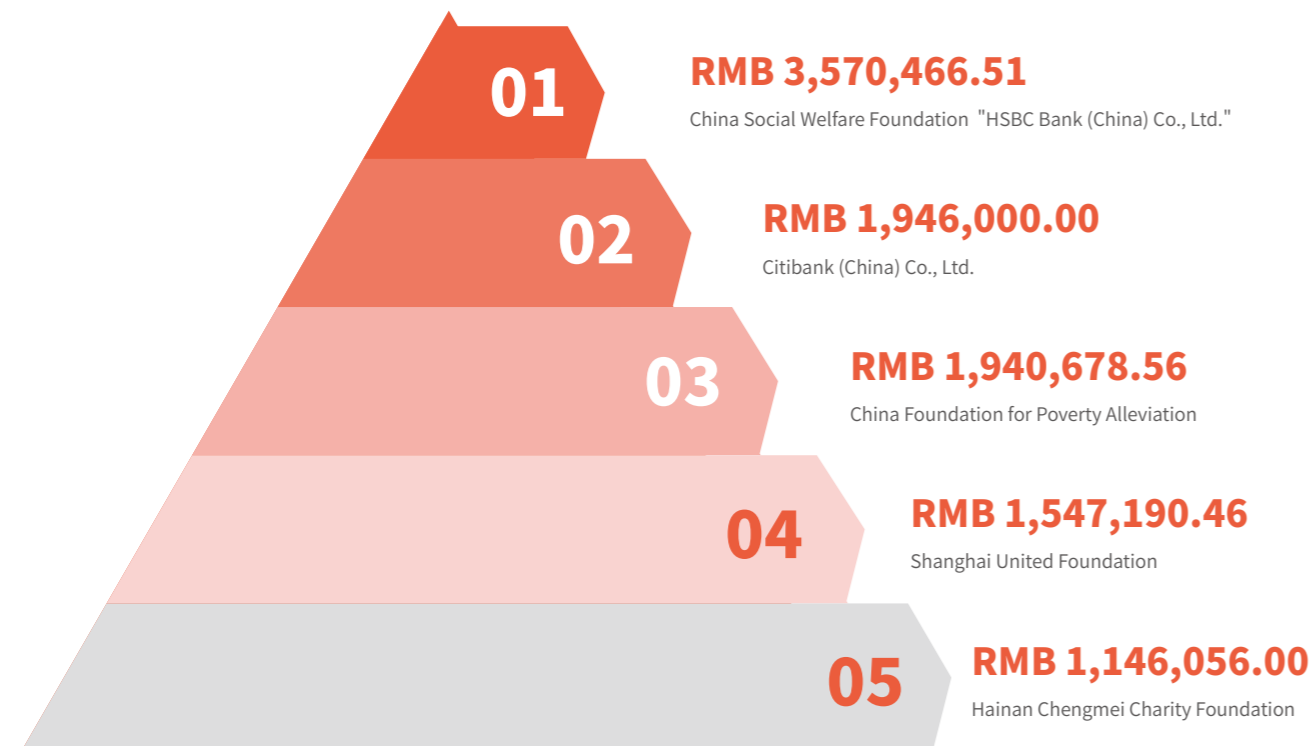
01
RMB 3,570,466.51
China Social Welfare Foundation "HSBC Bank (China) Co., Ltd."

02
RMB 1,946,000.00
Citibank (China) Co., Ltd.

03
RMB 1,940,678.56
China Foundation for Poverty Alleviation

04
RMB 1,547,190.46
Shanghai United Foundation

05
RMB 1,146,056.00
Hainan Chengmei Charity Foundation